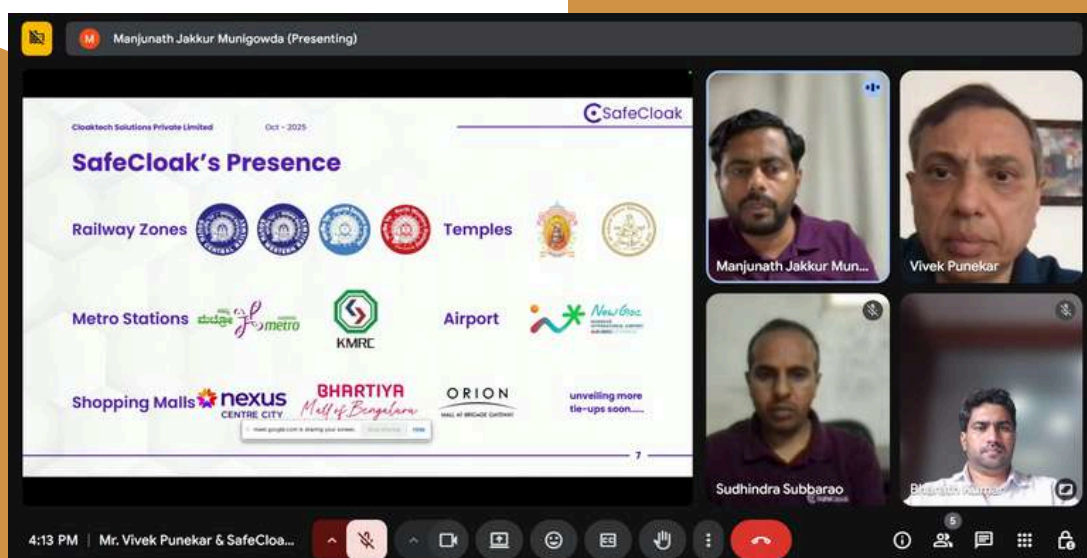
M Manjunath Jakkur Munigowda (Presenting)

Cloaktech Solutions Private Limited Oct - 2025

SafeCloak

SafeCloak's Presence

Railway Zones

Temples

Metro Stations metro

KMRC

Airport

Shopping Malls nexus CENTRE CITY

BHARTIYA Mall of Bengaluru

ORION MALL AT BRIGADE GATEWAY

unveiling more tie-ups soon.....

meet.google.com is sharing your screen. Stop sharing Hide

7

Manjunath Jakkur Mun...

Vivek Punekar

Sudhindra Subbarao

Bharath Kumar

4:13 PM | Mr. Vivek Punekar & SafeCloa...

5